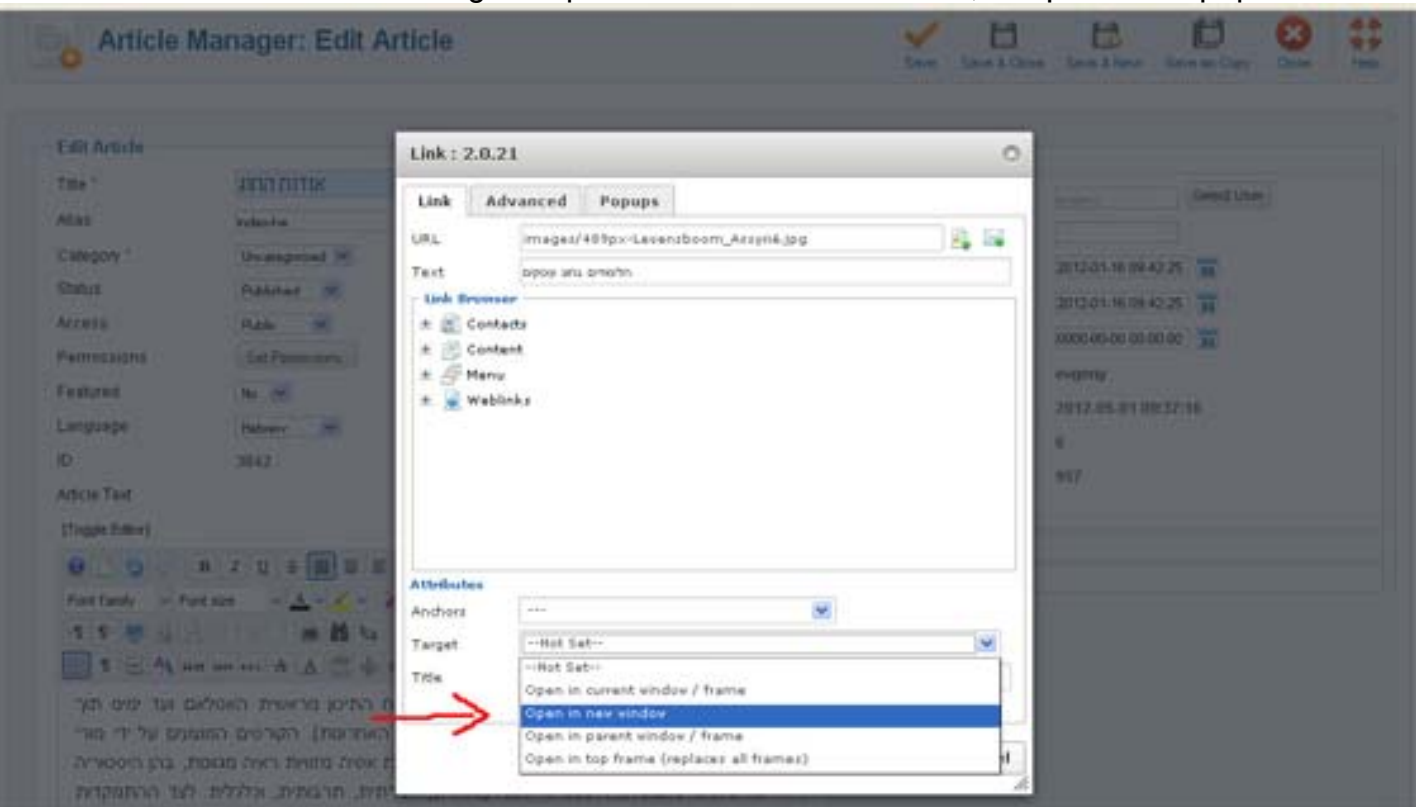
Article Manager: Edit Article

Save | Save & Close | Save & New | Save as Copy | Close | Help

Edit Article
Title * אודות החוג
Alias
Category * Uncategorised
Status Published
Access Public
Permissions Set Permissions
Featured No
Language Hebrew
ID 3842
Article Text
[Toggle Editor]
Font family | Font size

Link : 2.0.21

Link | Advanced | Popups

URL images/489px-Leeuenboom_Assyrië.jpg
Text חלומות בתוך עטפים

Link Browser
Contacts
Content
Menu
Weblinks

Attributes
Anchors ---
Target --Not Set--
Title

--Not Set--
Open in current window / frame
Open in new window
Open in parent window / frame
Open in top frame (replaces all frames)

Select User
2012-01-16 09:42:25
2012-01-16 09:42:25
0000-00-00 00:00:00
2012-05-01 09:37:16
6
917

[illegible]